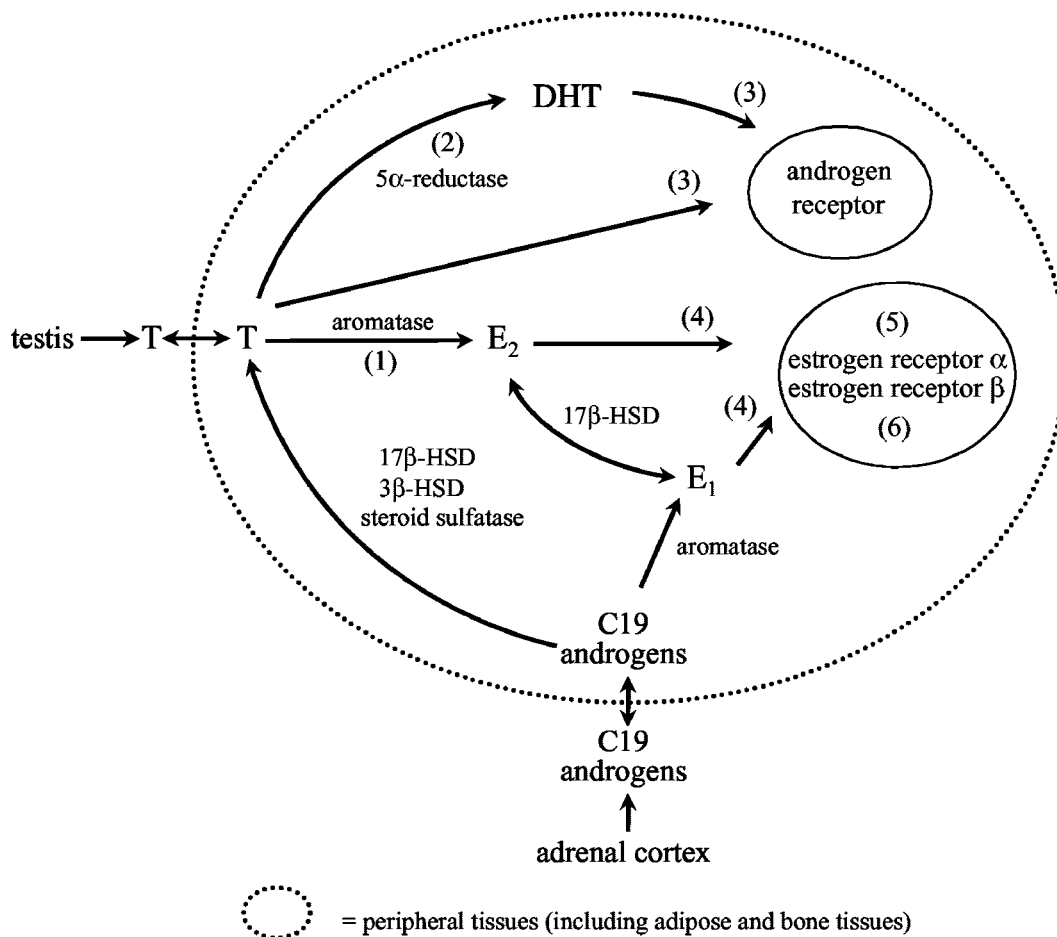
DHT

(3)

(2)
5α-reductase

(3)

androgen receptor

testis T T

aromatase
(1)

$E_2$

(4)

(5)
estrogen receptor α
estrogen receptor β
(6)

17β-HSD

(4)

17β-HSD
3β-HSD
steroid sulfatase

$E_1$

aromatase

C19 androgens

C19 androgens

adrenal cortex

= peripheral tissues (including adipose and bone tissues)